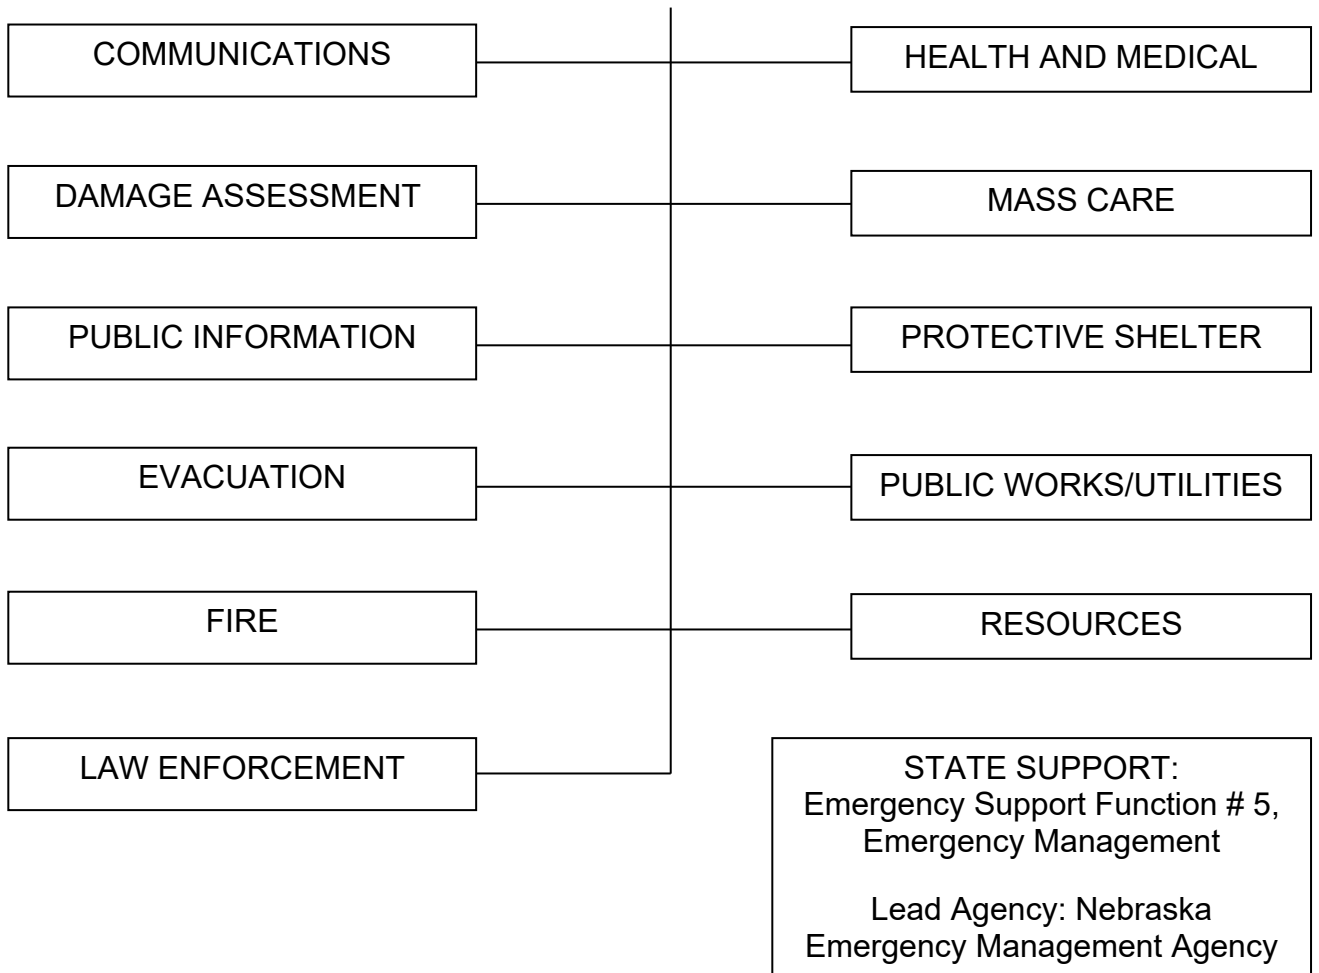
COMMUNICATIONS

HEALTH AND MEDICAL

DAMAGE ASSESSMENT

MASS CARE

PUBLIC INFORMATION

PROTECTIVE SHELTER

EVACUATION

PUBLIC WORKS/UTILITIES

FIRE

RESOURCES

LAW ENFORCEMENT

STATE SUPPORT:
Emergency Support Function # 5, Emergency Management

Lead Agency: Nebraska Emergency Management Agency